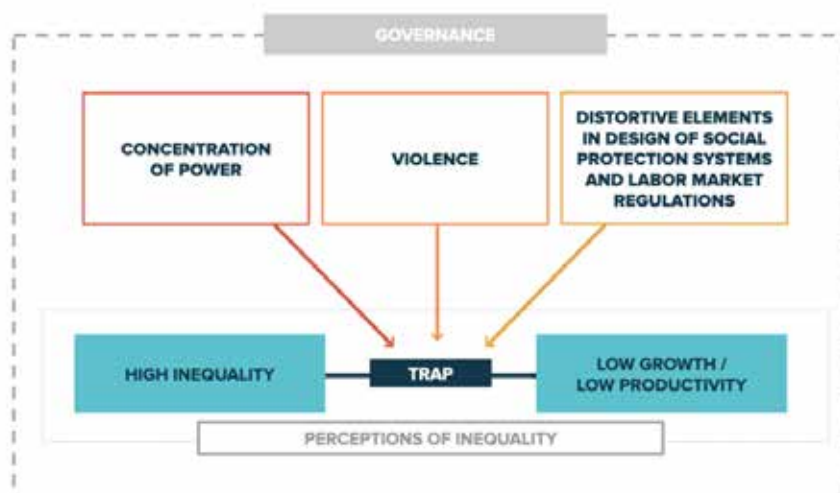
GOVERNANCE

CONCENTRATION OF POWER

VIOLENCE

DISTORTIVE ELEMENTS IN DESIGN OF SOCIAL PROTECTION SYSTEMS AND LABOR MARKET REGULATIONS

HIGH INEQUALITY

TRAP

LOW GROWTH / LOW PRODUCTIVITY

PERCEPTIONS OF INEQUALITY